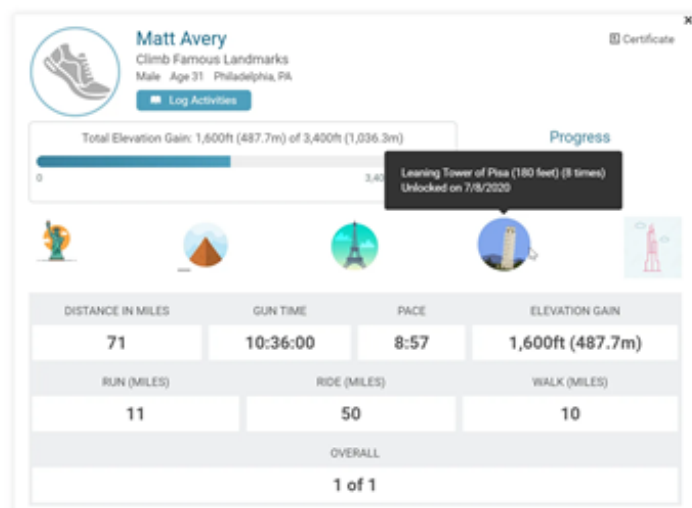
×

Matt Avery

Climb Famous Landmarks

Male Age 31 Philadelphia, PA

Log Activities

Certificate

Total Elevation Gain: 1,600ft (487.7m) of 3,400ft (1,036.3m)

0

3,40

Progress

Leaning Tower of Pisa (180 feet) (8 times)
Unlocked on 7/8/2020

| DISTANCE IN MILES | GUN TIME | PACE | ELEVATION GAIN |
|---|---|---|---|
| 71 | 10:36:00 | 8:57 | 1,600ft (487.7m) |

| RUN (MILES) | RIDE (MILES) | WALK (MILES) |
|---|---|---|
| 11 | 50 | 10 |

OVERALL

1 of 1